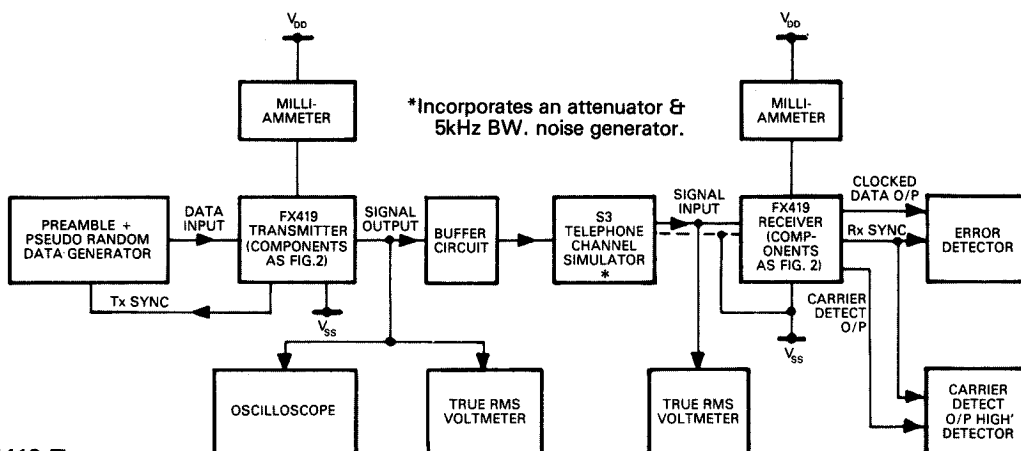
$V_{DD}$

MILLI-AMMETER

*Incorporates an attenuator & 5kHz BW. noise generator.

$V_{DD}$

MILLI-AMMETER

PREAMBLE + PSEUDO RANDOM DATA GENERATOR

DATA INPUT

FX419 TRANSMITTER (COMPONENTS AS FIG.2)

SIGNAL OUTPUT

BUFFER CIRCUIT

S3 TELEPHONE CHANNEL SIMULATOR *

SIGNAL INPUT

FX419 RECEIVER (COMPONENTS AS FIG. 2)

CLOCKED DATA O/P

Rx SYNC

ERROR DETECTOR

Tx SYNC

$V_{SS}$

CARRIER DETECT O/P

$V_{SS}$

OSCILLOSCOPE

TRUE RMS VOLTMETER

TRUE RMS VOLTMETER

CARRIER DETECT O/P HIGH' DETECTOR

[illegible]